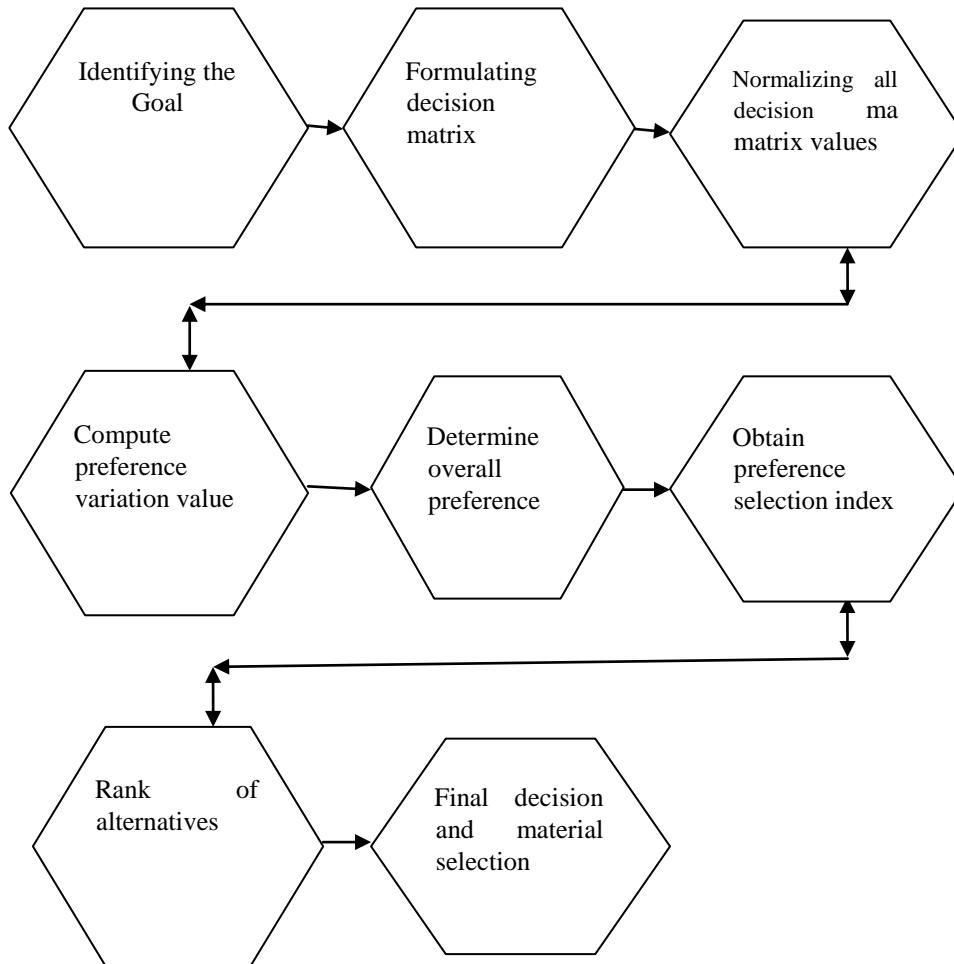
Identifying the Goal

Formulating decision matrix

Normalizing all decision ma matrix values

Compute preference variation value

Determine overall preference

Obtain preference selection index

Rank of alternatives

Final decision and material selection